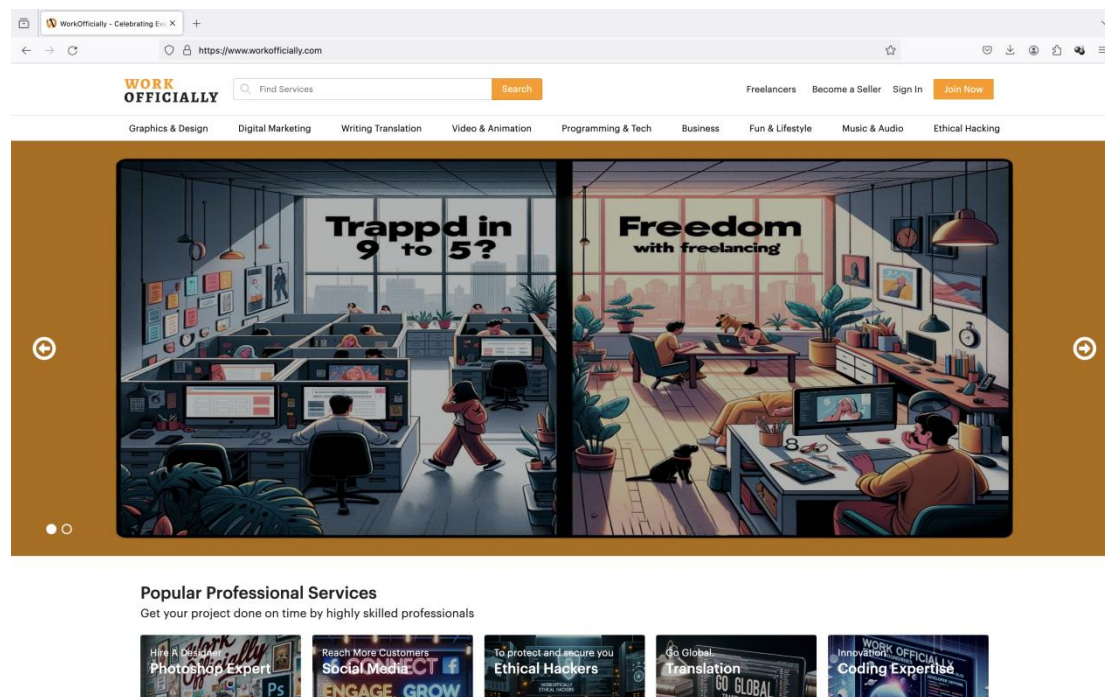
WorkOfficially - Celebrating Ev

https://www.workofficially.com

WORK OFFICIALLY

Find Services

Search

Freelancers Become a Seller Sign In Join Now

Graphics & Design Digital Marketing Writing Translation Video & Animation Programming & Tech Business Fun & Lifestyle Music & Audio Ethical Hacking

Trappd in 9 to 5?

Freedom with freelancing

Popular Professional Services

Get your project done on time by highly skilled professionals

Hire A Designer
Photoshop Expert

Reach More Customers
Social Media

To protect and secure you
Ethical Hackers

Go Global.
Translation

Innovation
Coding Expertise